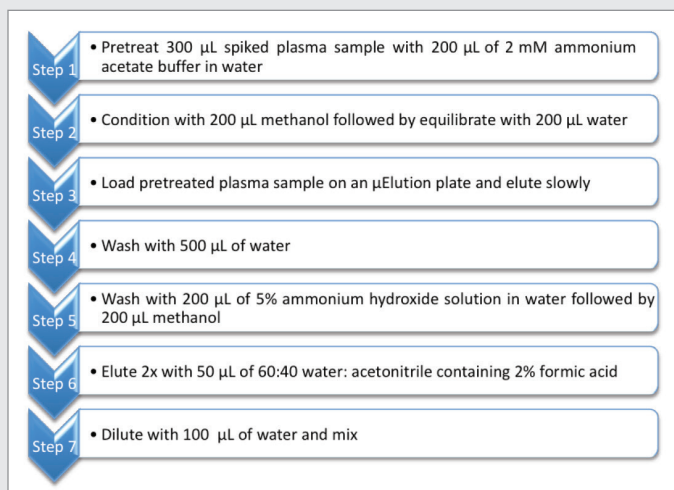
Step 1
• Pretreat 300 µL spiked plasma sample with 200 µL of 2 mM ammonium acetate buffer in water

Step 2
• Condition with 200 µL methanol followed by equilibrate with 200 µL water

Step 3
• Load pretreated plasma sample on an µElution plate and elute slowly

Step 4
• Wash with 500 µL of water

Step 5
• Wash with 200 µL of 5% ammonium hydroxide solution in water followed by 200 µL methanol

Step 6
• Elute 2x with 50 µL of 60:40 water: acetonitrile containing 2% formic acid

Step 7
• Dilute with 100 µL of water and mix